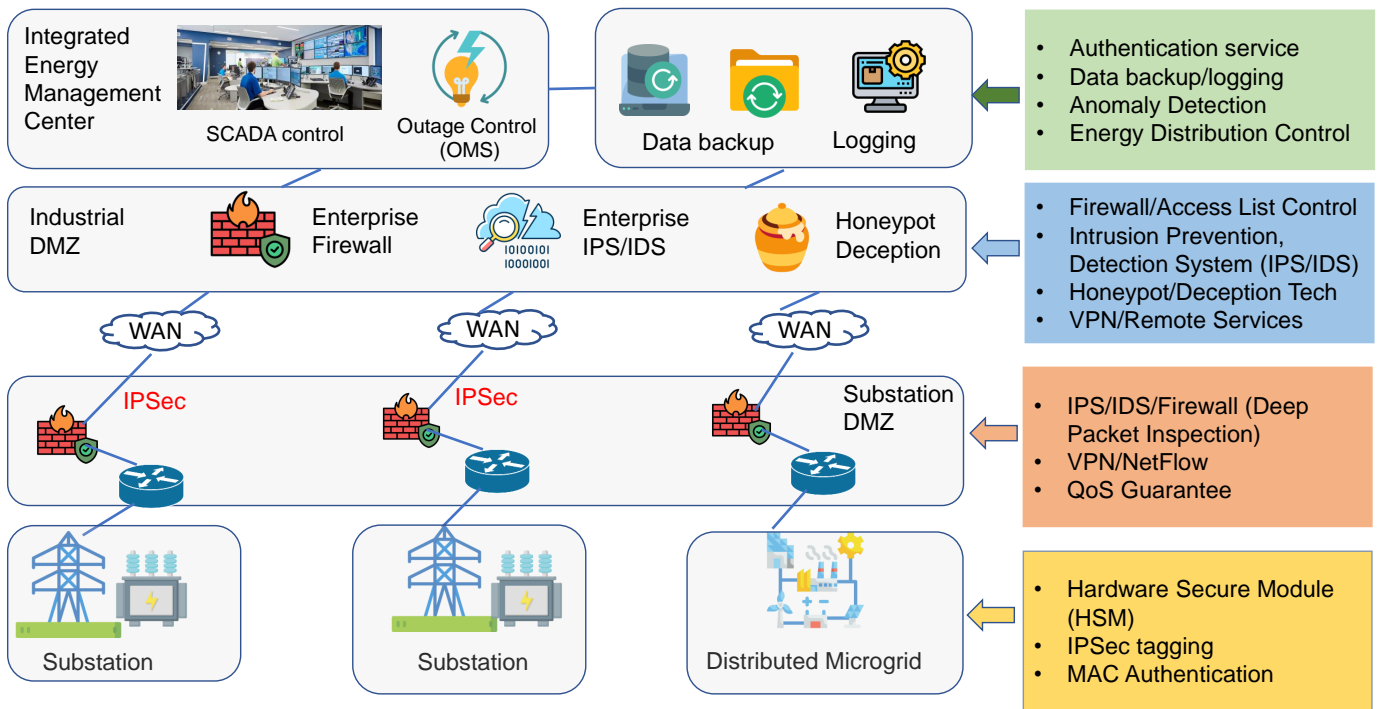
Integrated Energy Management Center

SCADA control

Outage Control (OMS)

Data backup

Logging

- Authentication service
- Data backup/logging
- Anomaly Detection
- Energy Distribution Control

Industrial DMZ

Enterprise Firewall

Enterprise IPS/IDS

10101101
10001001

Honeypot Deception

- Firewall/Access List Control
- Intrusion Prevention, Detection System (IPS/IDS)
- Honeypot/Deception Tech
- VPN/Remote Services

WAN

WAN

WAN

IPSec

IPSec

Substation DMZ

- IPS/IDS/Firewall (Deep Packet Inspection)
- VPN/NetFlow
- QoS Guarantee

Substation

Substation

Distributed Microgrid

- Hardware Secure Module (HSM)
- IPSec tagging
- MAC Authentication